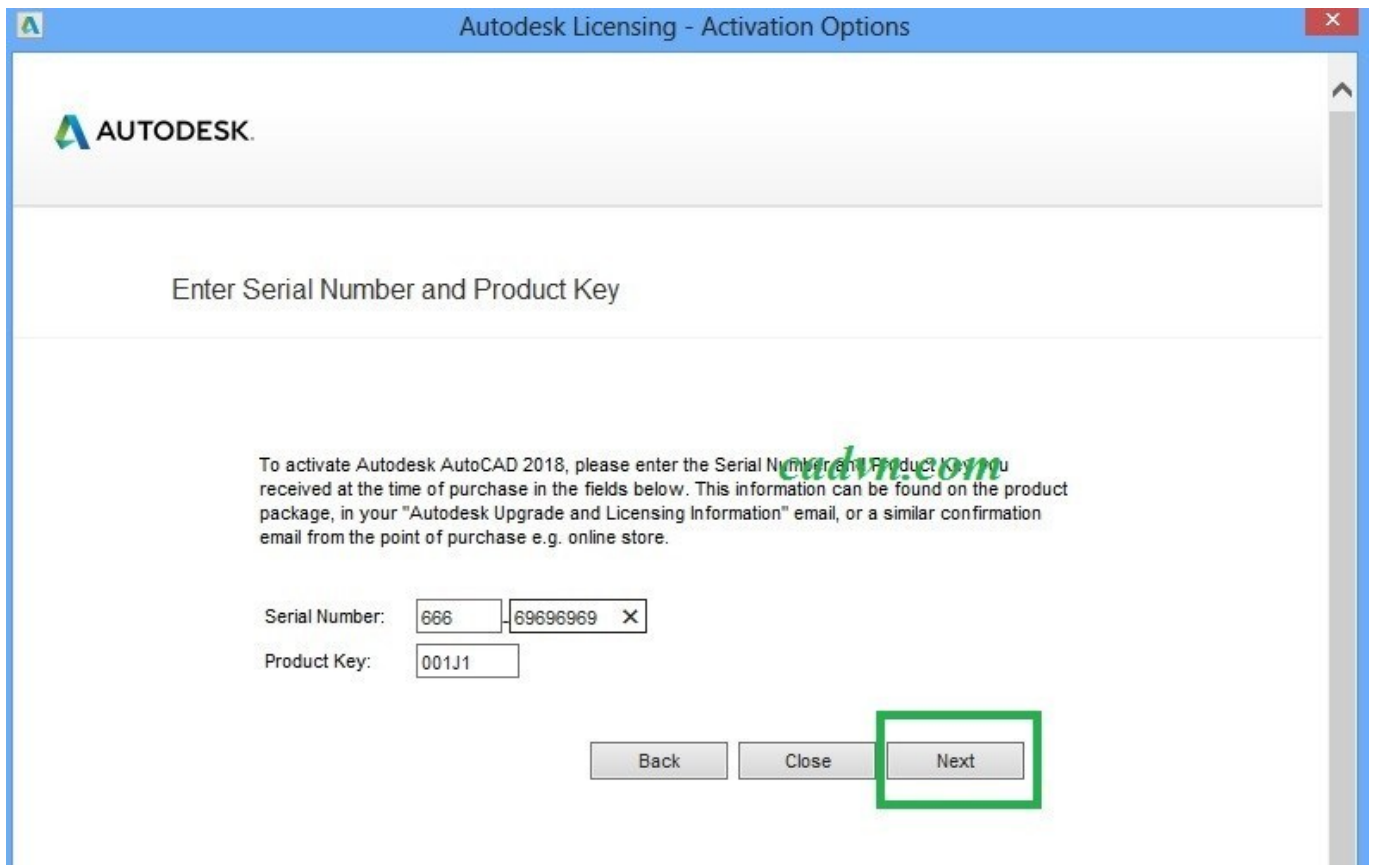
Autodesk Licensing - Activation Options

AUTODESK.

Enter Serial Number and Product Key

cadvn.com

To activate Autodesk AutoCAD 2018, please enter the Serial Number and Product Key you received at the time of purchase in the fields below. This information can be found on the product package, in your "Autodesk Upgrade and Licensing Information" email, or a similar confirmation email from the point of purchase e.g. online store.

Serial Number: 666 - 69696969

Product Key: 001J1

Back Close Next